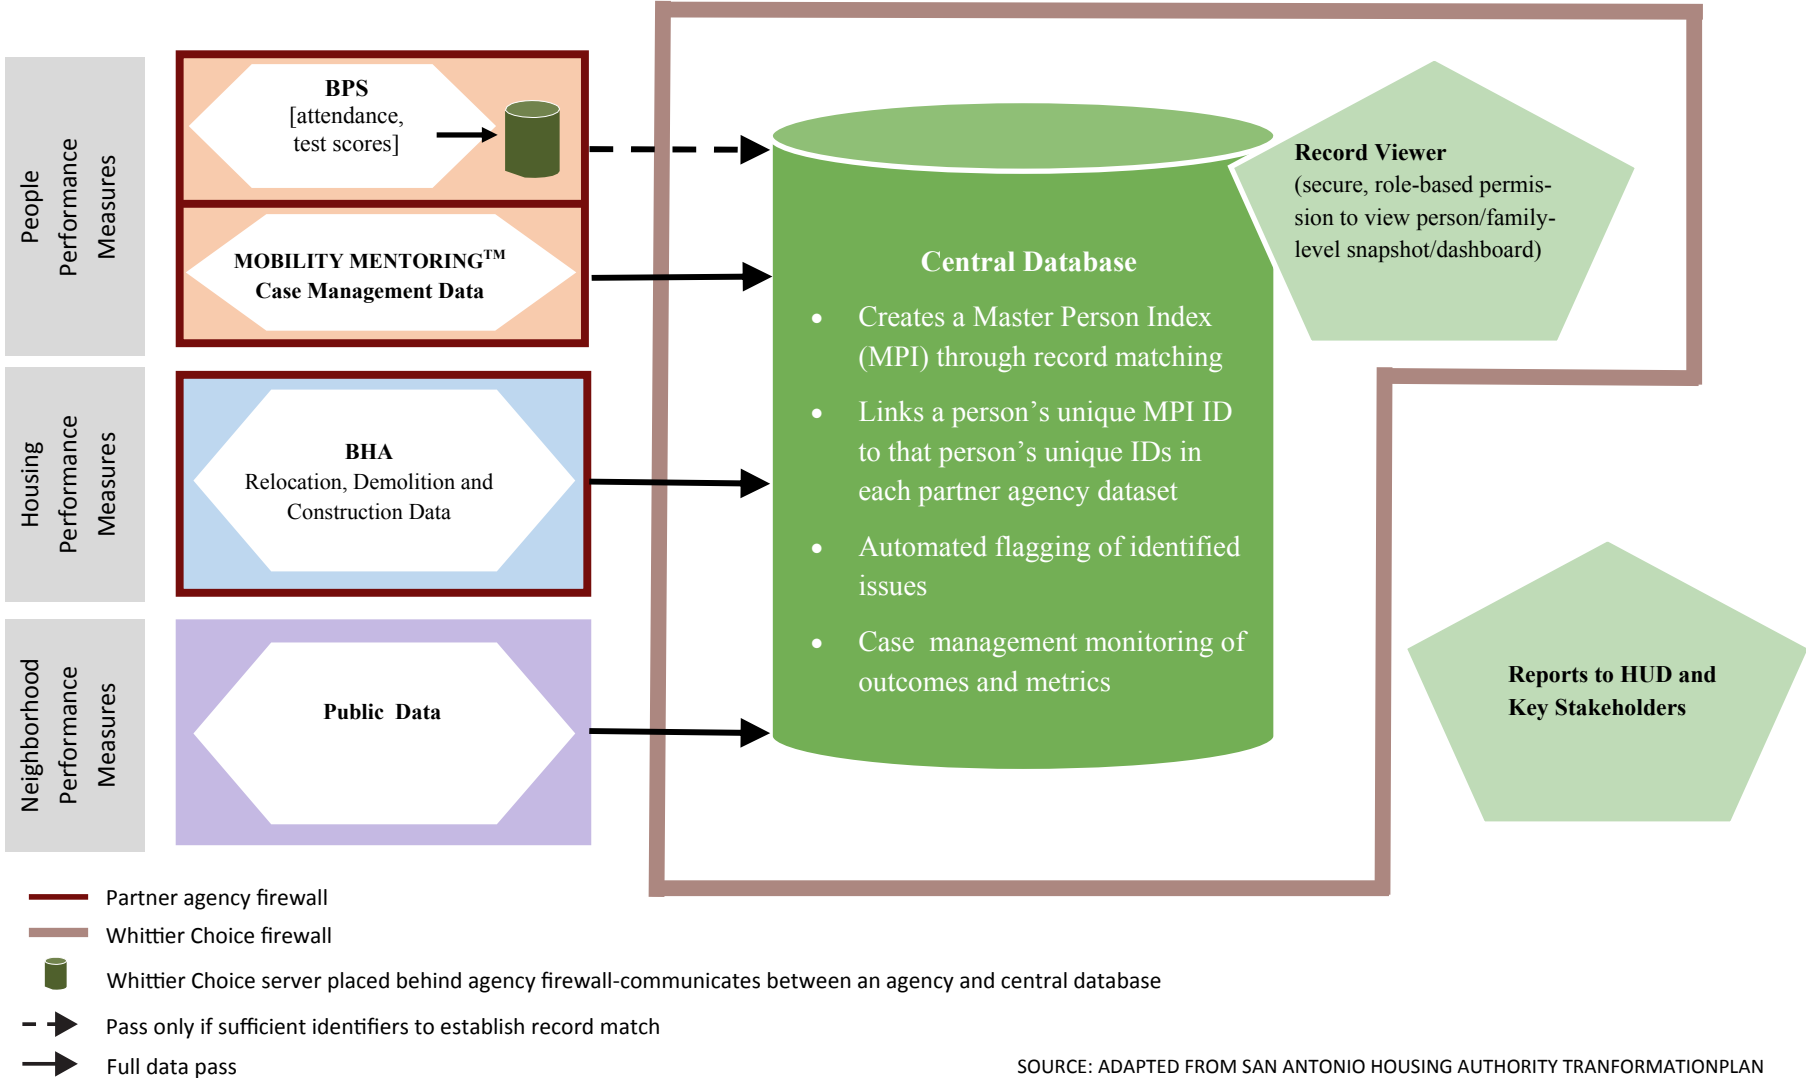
People Performance Measures

BPS
[attendance, test scores]

MOBILITY MENTORING™
Case Management Data

Housing Performance Measures

BHA
Relocation, Demolition and Construction Data

Neighborhood Performance Measures

Public Data

Central Database

- Creates a Master Person Index (MPI) through record matching
- Links a person's unique MPI ID to that person's unique IDs in each partner agency dataset
- Automated flagging of identified issues
- Case management monitoring of outcomes and metrics

Record Viewer
(secure, role-based permission to view person/family-level snapshot/dashboard)

Reports to HUD and Key Stakeholders

Partner agency firewall
Whittier Choice firewall
Whittier Choice server placed behind agency firewall-communicates between an agency and central database
Pass only if sufficient identifiers to establish record match
Full data pass

SOURCE: ADAPTED FROM SAN ANTONIO HOUSING AUTHORITY TRANFORMATIONPLAN